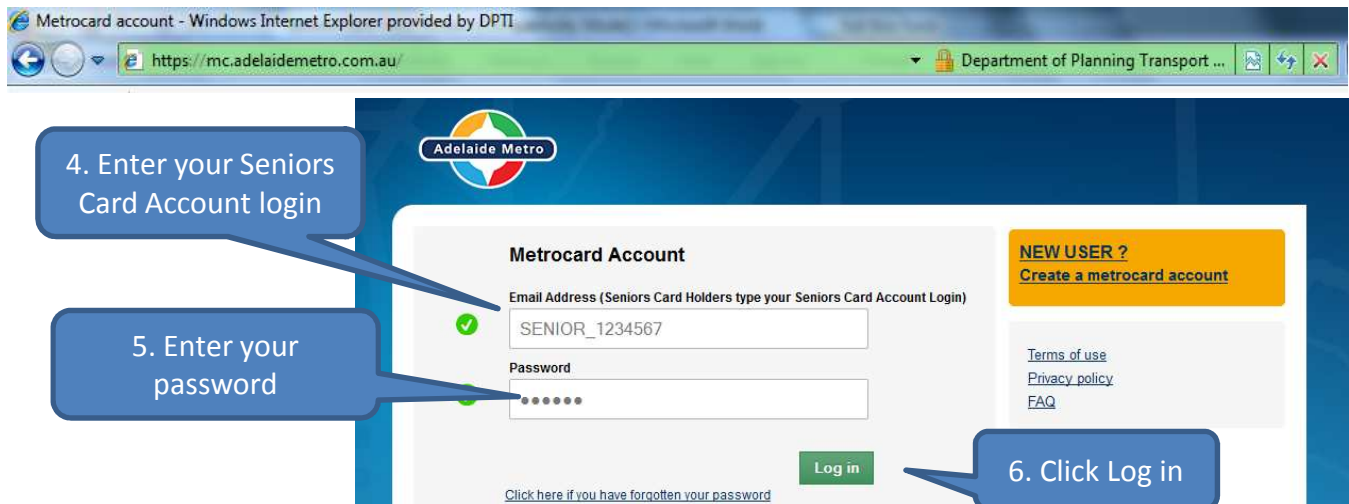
Metrocard account - Windows Internet Explorer provided by DPTI

https://mc.adelaidemetro.com.au/

Department of Planning Transport ...

Adelaide Metro

4. Enter your Seniors Card Account login

Metrocard Account

Email Address (Seniors Card Holders type your Seniors Card Account Login)

SENIOR_1234567

5. Enter your password

Password

••••••

Log in

Click here if you have forgotten your password

NEW USER ?
Create a metrocard account

Terms of use
Privacy policy
FAQ

6. Click Log in